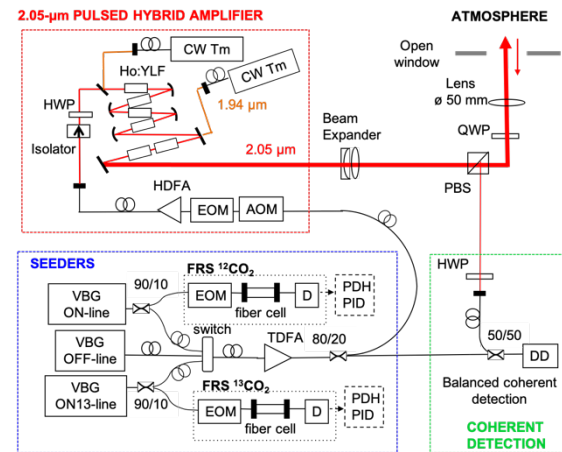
2.05-µm PULSED HYBRID AMPLIFIER

ATMOSPHERE

CW Tm

Ho:YLF

CW Tm

HWP

1.94 µm

Open window

Isolator

Lens ø 50 mm

2.05 µm

Beam Expander

QWP

HDFA

EOM

AOM

PBS

SEEDERS

FRS $^{12}CO_2$

HWP

VBG ON-line

90/10

EOM

D

PDH PID

fiber cell

switch

VBG OFF-line

TDFA

80/20

50/50

DD

VBG ON13-line

90/10

FRS $^{13}CO_2$

Balanced coherent detection

EOM

D

PDH PID

fiber cell

COHERENT DETECTION